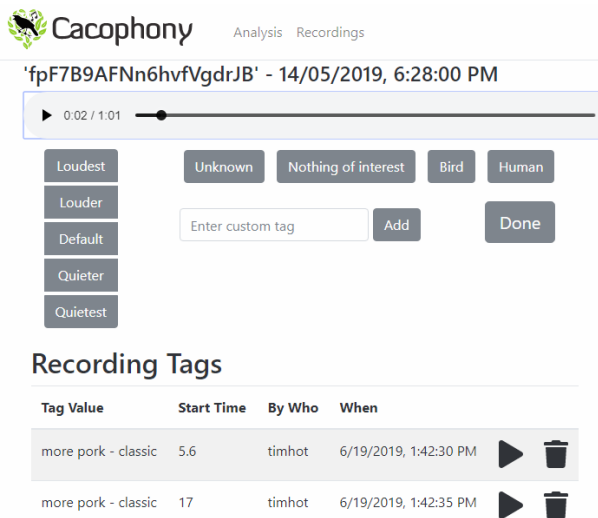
Cacophony Analysis Recordings

'fpF7B9AFNn6hvfVgdrJB' - 14/05/2019, 6:28:00 PM

0:02 / 1:01

Loudest
Louder
Default
Quieter
Quietest

Unknown Nothing of interest Bird Human

Enter custom tag Add

Done

Recording Tags

| Tag Value | Start Time | By Who | When |
|---|---|---|---|
| more pork - classic | 5.6 | timhot | 6/19/2019, 1:42:30 PM |
| more pork - classic | 17 | timhot | 6/19/2019, 1:42:35 PM |